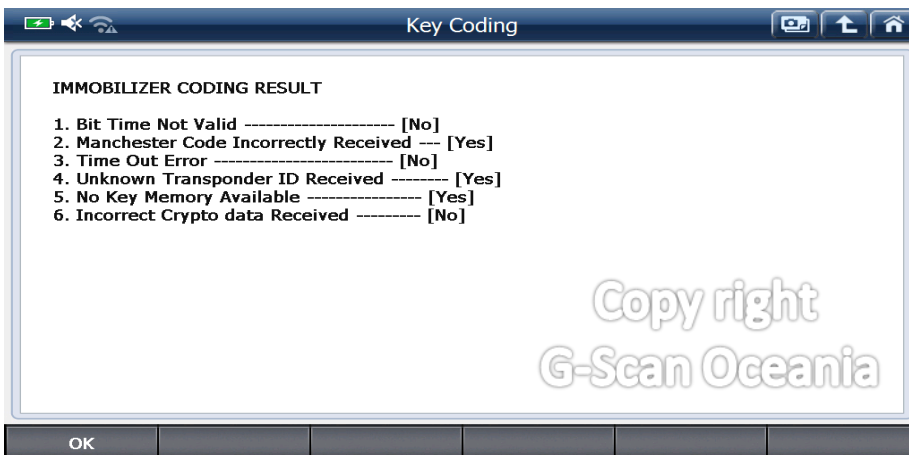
Key Coding

IMMOBILIZER CODING RESULT

1. Bit Time Not Valid ---------------------- [No]
2. Manchester Code Incorrectly Received --- [Yes]
3. Time Out Error -------------------------- [No]
4. Unknown Transponder ID Received -------- [Yes]
5. No Key Memory Available ---------------- [Yes]
6. Incorrect Crypto data Received --------- [No]

Copy right
G-Scan Oceania

OK